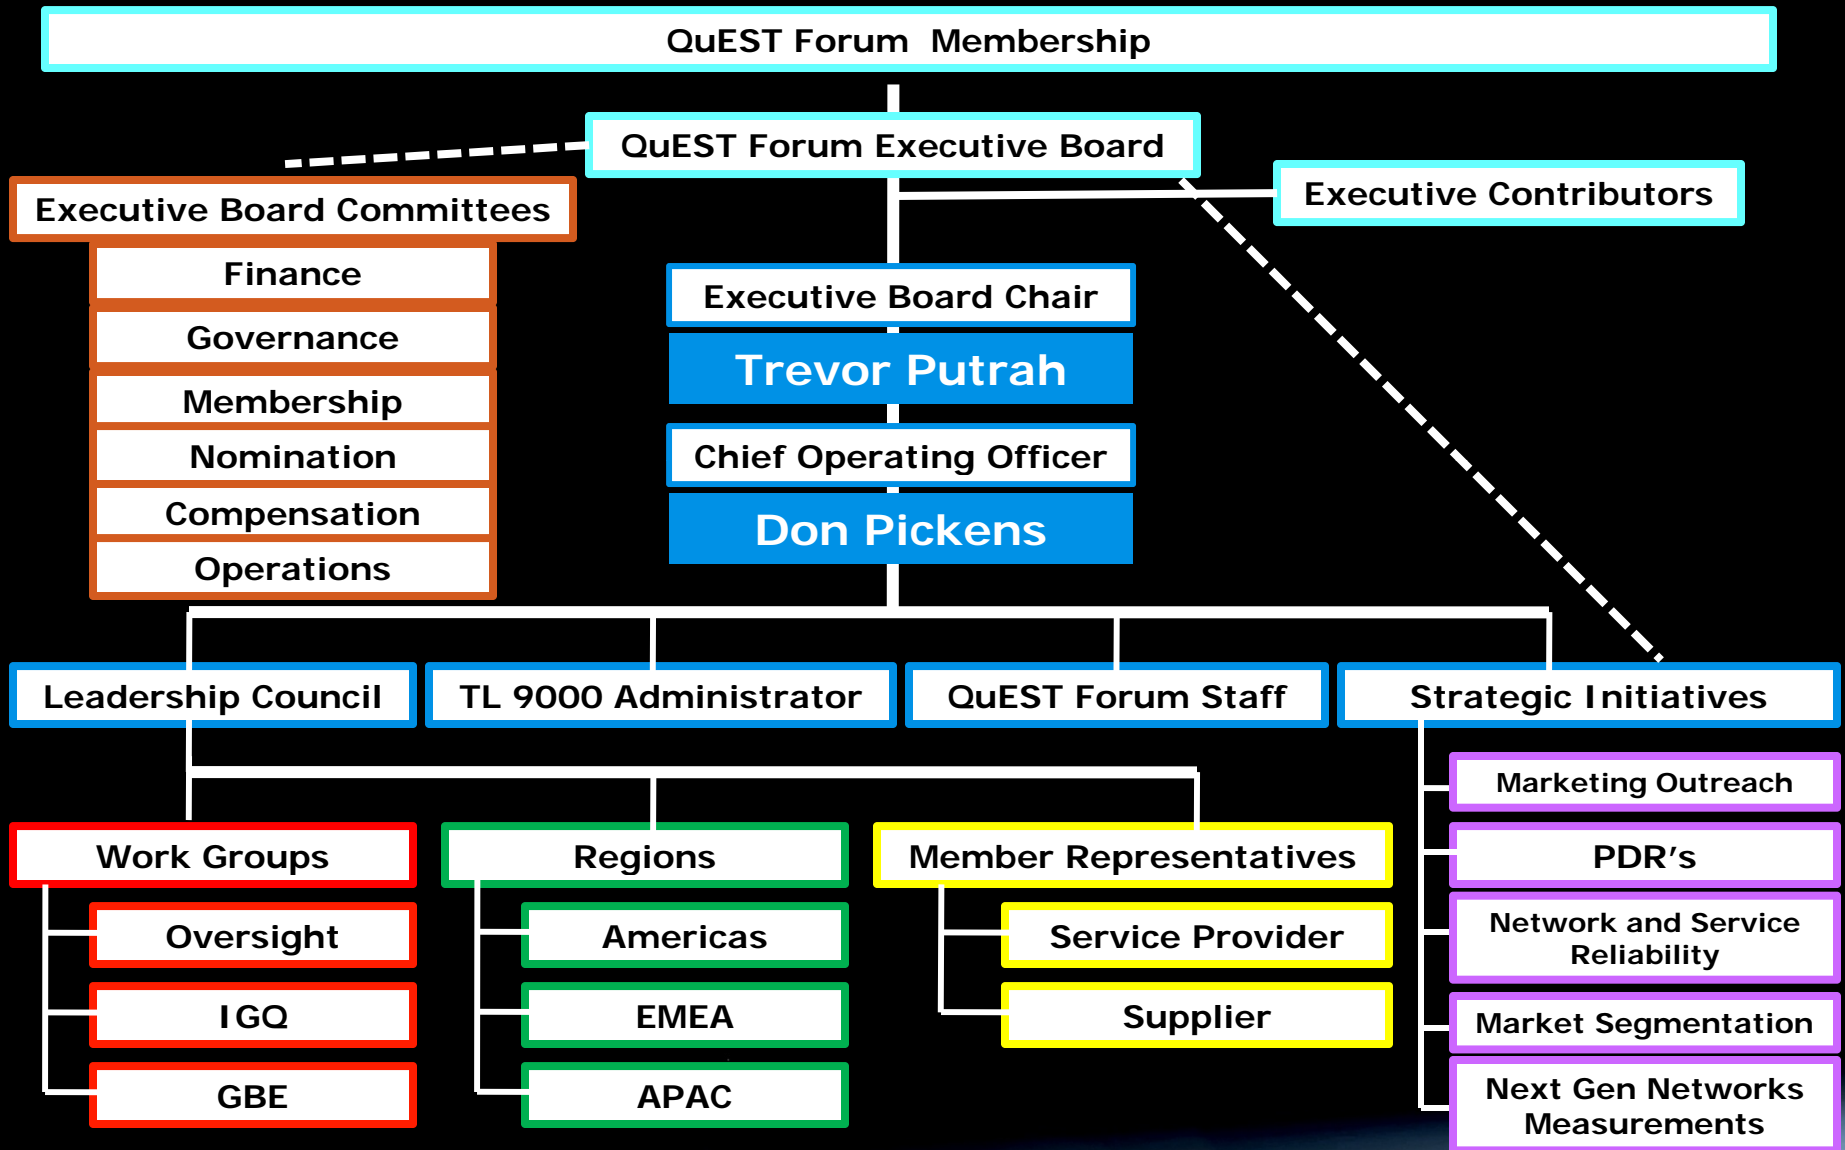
QuEST Forum Membership

QuEST Forum Executive Board

Executive Board Committees

Finance

Governance

Membership

Nomination

Compensation

Operations

Executive Contributors

Executive Board Chair

Trevor Putrah

Chief Operating Officer

Don Pickens

Leadership Council

TL 9000 Administrator

QuEST Forum Staff

Strategic Initiatives

Work Groups

Oversight

IGQ

GBE

Regions

Americas

EMEA

APAC

Member Representatives

Service Provider

Supplier

Marketing Outreach

PDR's

Network and Service Reliability

Market Segmentation

Next Gen Networks Measurements